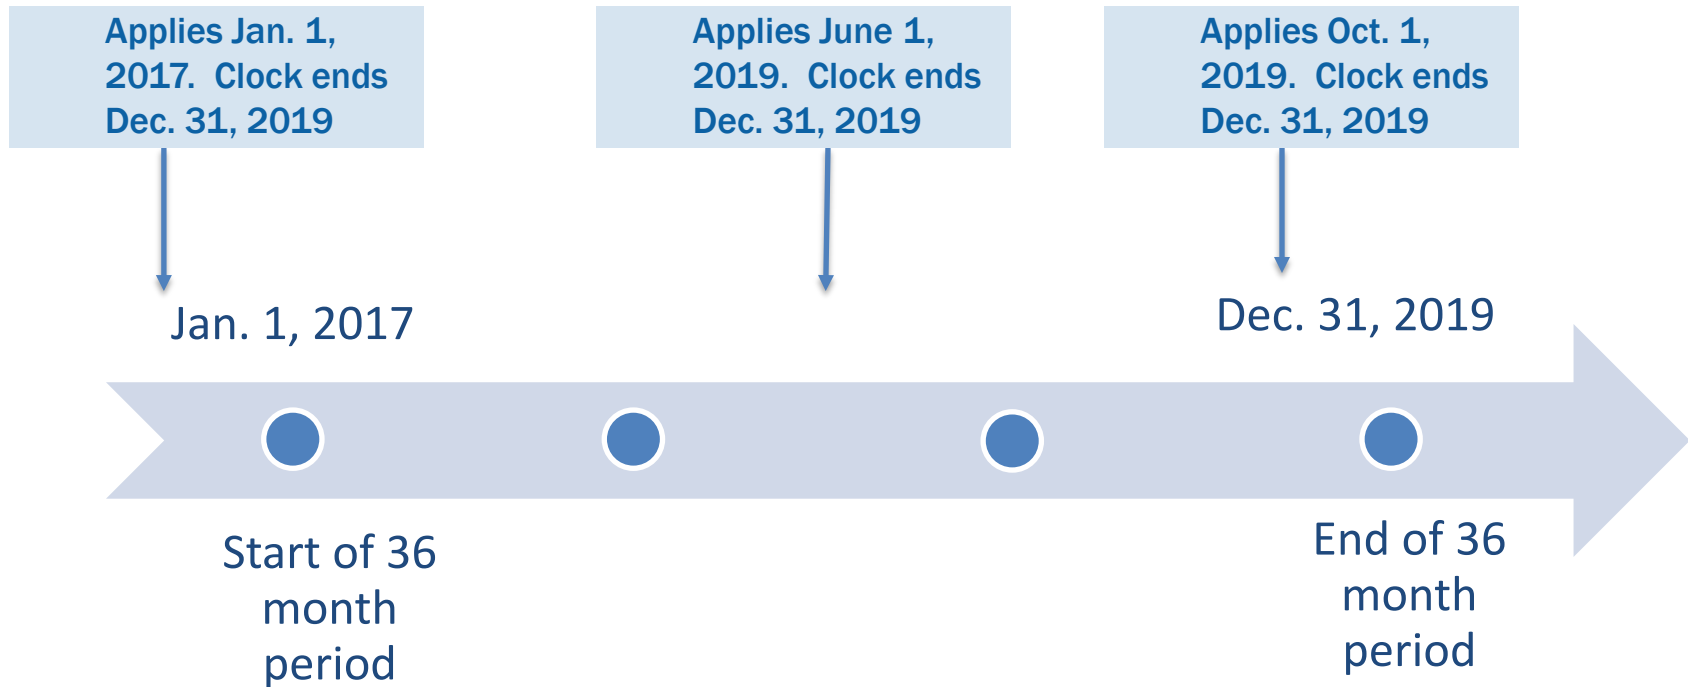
Applies Jan. 1, 2017. Clock ends Dec. 31, 2019

Applies June 1, 2019. Clock ends Dec. 31, 2019

Applies Oct. 1, 2019. Clock ends Dec. 31, 2019

Jan. 1, 2017

Dec. 31, 2019

Start of 36 month period

End of 36 month period